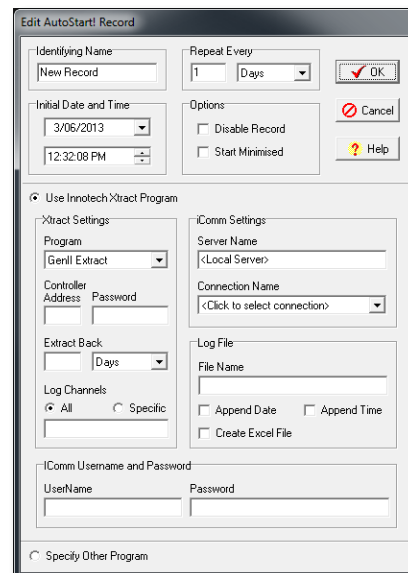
Edit AutoStart! Record

Identifying Name
New Record

Repeat Every
1
Days

OK

Initial Date and Time
3/06/2013
12:32:08 PM

Options
Disable Record
Start Minimised

Cancel

Help

Use Innotech Xtract Program

Xtract Settings
Program
GenII Extract
Controller Address
Password
Extract Back
Days
Log Channels
All
Specific

iComm Settings
Server Name
<Local Server>
Connection Name
<Click to select connection>

Log File
File Name
Append Date
Append Time
Create Excel File

IComm Username and Password
UserName
Password

Specify Other Program